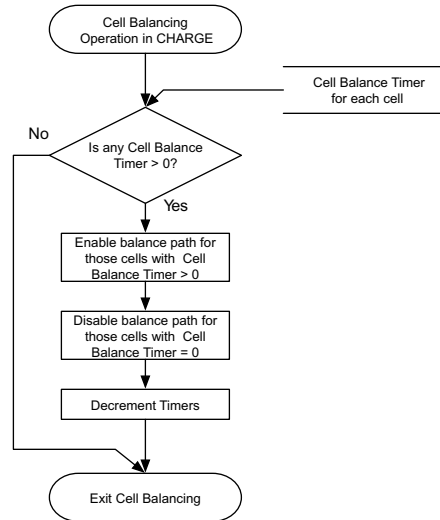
Cell Balancing Operation in CHARGE

Cell Balance Timer for each cell

No

Is any Cell Balance Timer > 0?

Yes

Enable balance path for those cells with Cell Balance Timer > 0

Disable balance path for those cells with Cell Balance Timer = 0

Decrement Timers

Exit Cell Balancing